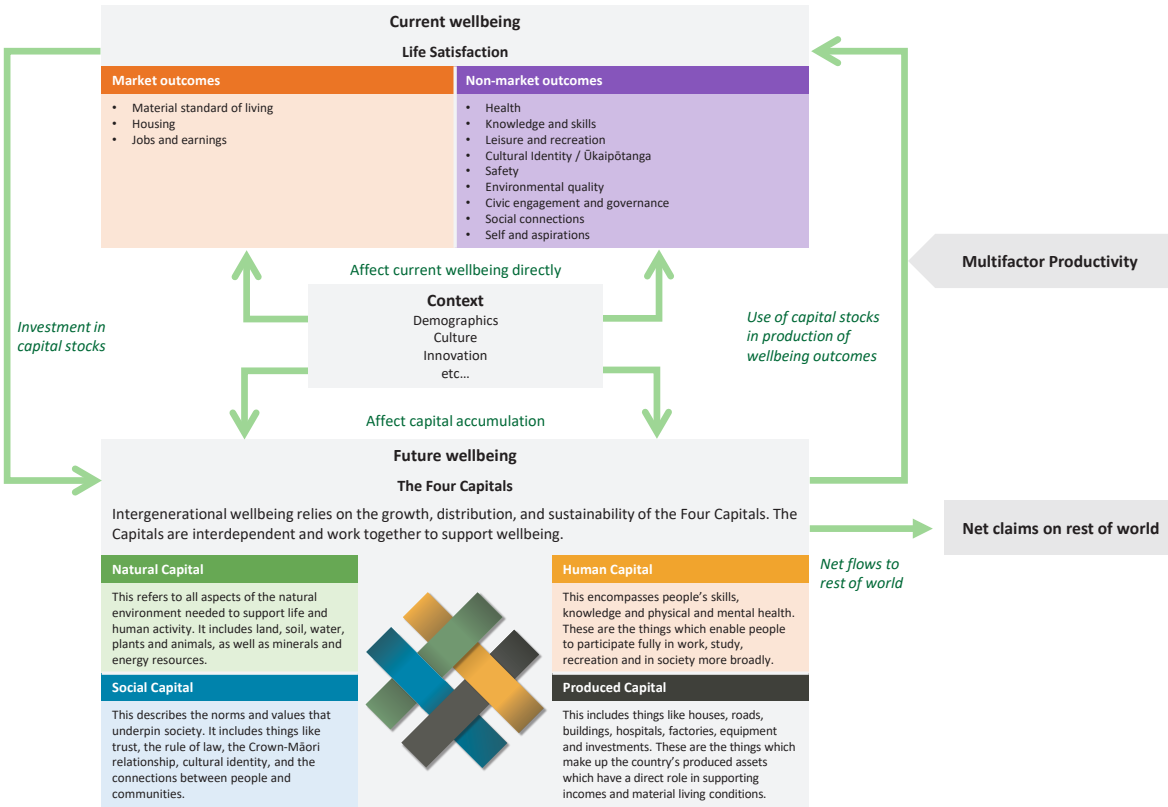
Current wellbeing

Life Satisfaction

Market outcomes

- Material standard of living
- Housing
- Jobs and earnings

Non-market outcomes

- Health
- Knowledge and skills
- Leisure and recreation
- Cultural Identity / Ūkaipōtanga
- Safety
- Environmental quality
- Civic engagement and governance
- Social connections
- Self and aspirations

Multifactor Productivity

Affect current wellbeing directly

Investment in capital stocks

Context
Demographics
Culture
Innovation
etc…

Use of capital stocks in production of wellbeing outcomes

Affect capital accumulation

Future wellbeing

The Four Capitals

Intergenerational wellbeing relies on the growth, distribution, and sustainability of the Four Capitals. The Capitals are interdependent and work together to support wellbeing.

Net claims on rest of world

Net flows to rest of world

Natural Capital

This refers to all aspects of the natural environment needed to support life and human activity. It includes land, soil, water, plants and animals, as well as minerals and energy resources.

Human Capital

This encompasses people's skills, knowledge and physical and mental health. These are the things which enable people to participate fully in work, study, recreation and in society more broadly.

Social Capital

This describes the norms and values that underpin society. It includes things like trust, the rule of law, the Crown-Māori relationship, cultural identity, and the connections between people and communities.

Produced Capital

This includes things like houses, roads, buildings, hospitals, factories, equipment and investments. These are the things which make up the country's produced assets which have a direct role in supporting incomes and material living conditions.